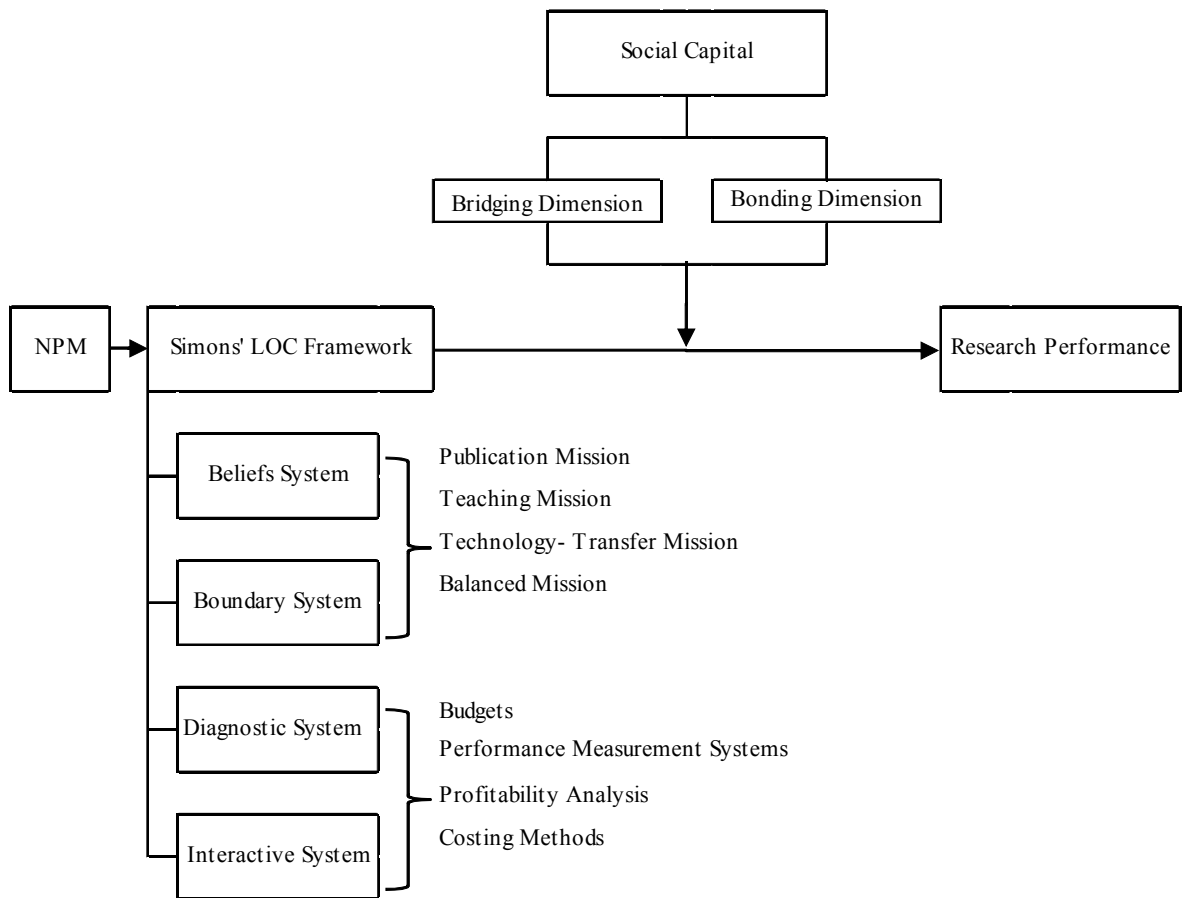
Social Capital

Bridging Dimension

Bonding Dimension

NPM

Simons' LOC Framework

Research Performance

Beliefs System

Boundary System

Publication Mission
Teaching Mission
Technology- Transfer Mission
Balanced Mission

Diagnostic System

Interactive System

Budgets
Performance Measurement Systems
Profitability Analysis
Costing Methods